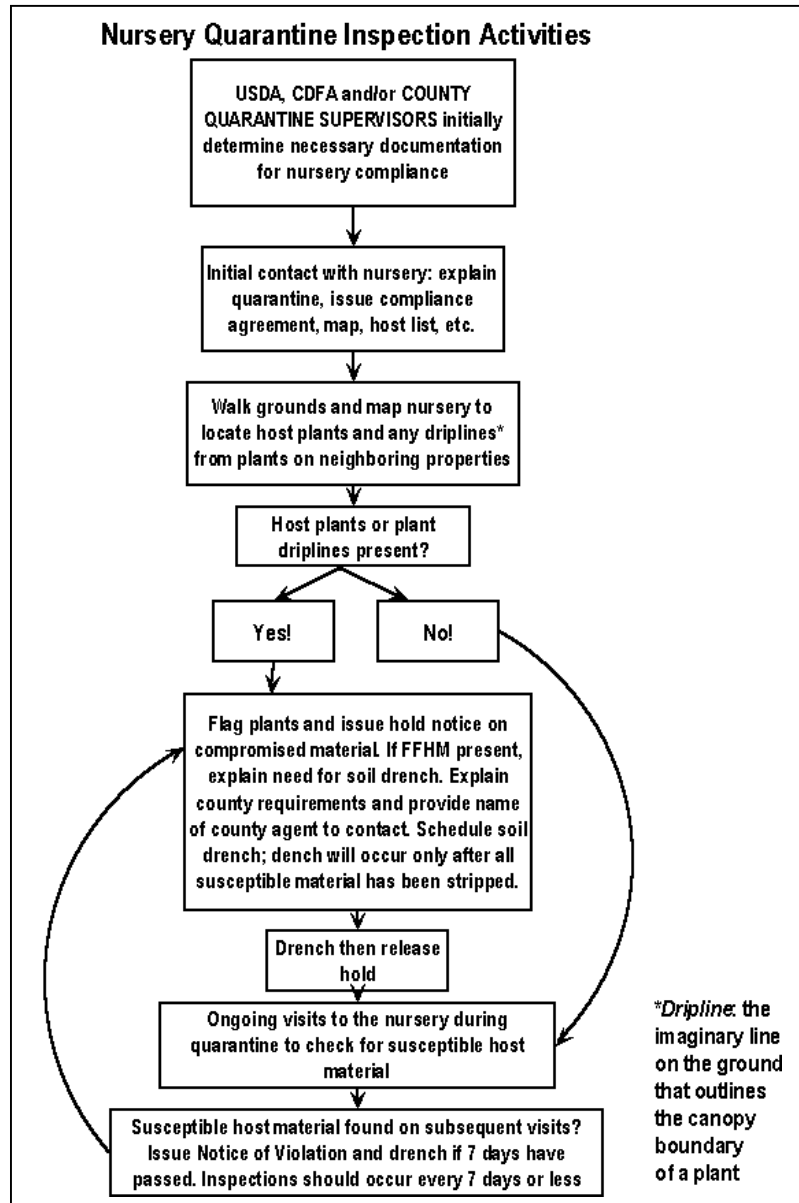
Nursery Quarantine Inspection Activities

USDA, CDFA and/or COUNTY QUARANTINE SUPERVISORS initially determine necessary documentation for nursery compliance

Initial contact with nursery: explain quarantine, issue compliance agreement, map, host list, etc.

Walk grounds and map nursery to locate host plants and any driplines* from plants on neighboring properties

Host plants or plant driplines present?

Yes!

No!

Flag plants and issue hold notice on compromised material. If FFHM present, explain need for soil drench. Explain county requirements and provide name of county agent to contact. Schedule soil drench; dench will occur only after all susceptible material has been stripped.

Drench then release hold

Ongoing visits to the nursery during quarantine to check for susceptible host material

Susceptible host material found on subsequent visits? Issue Notice of Violation and drench if 7 days have passed. Inspections should occur every 7 days or less

*Dripline: the imaginary line on the ground that outlines the canopy boundary of a plant